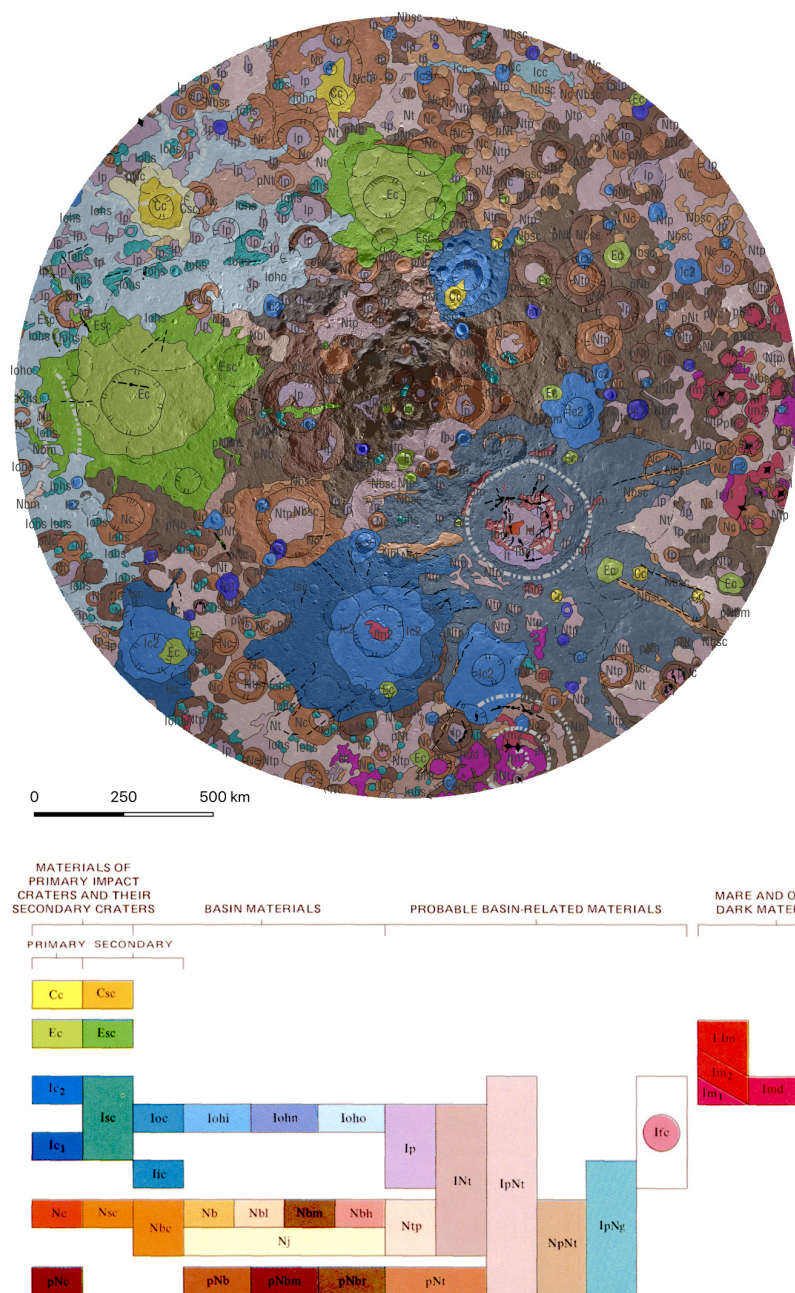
0 250 500 km

MATERIALS OF PRIMARY IMPACT CRATERS AND THEIR SECONDARY CRATERS

PRIMARY SECONDARY

BASIN MATERIALS

PROBABLE BASIN-RELATED MATERIALS

MARE AND O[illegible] DARK MATE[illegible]

| Cc | Csc |
|---|---|
| Ec | Esc |

Ic2
Isc
Ioc
Iohi
Iohn
Ioho
Ip
INt
IpNt
Ifc
Ic1
Iic
Nc
Nsc
Nbc
Nb
Nbl
Nbm
Nbh
Ntp
Nj
NpNt
IpNg
pNc
pNb
pNbm
pNbt
pNt
EIm
Im2
Im1
Imd